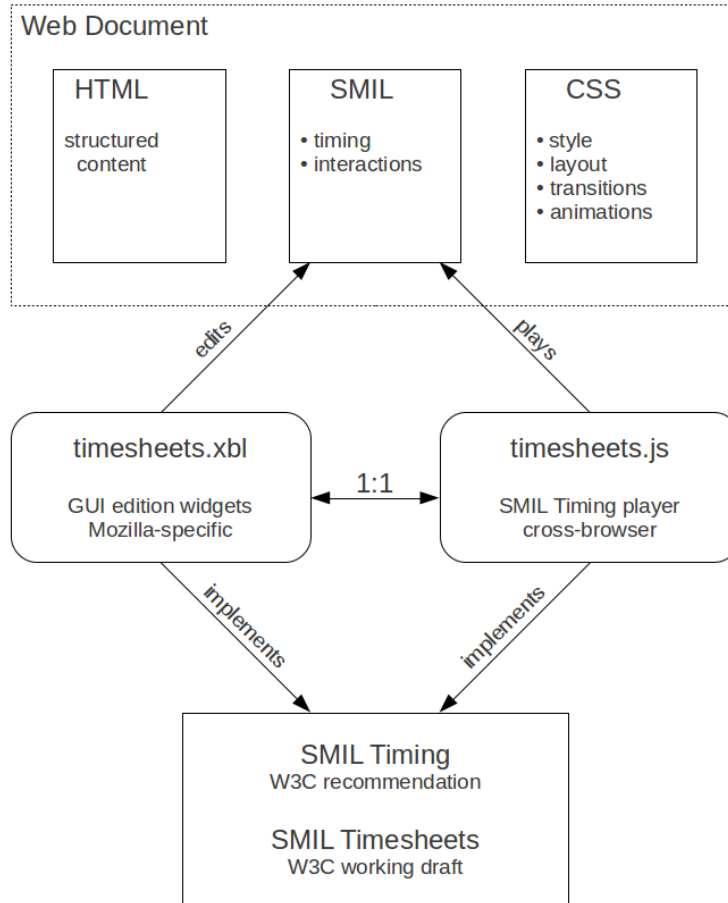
Web Document

HTML

structured content

SMIL

• timing
• interactions

CSS

• style
• layout
• transitions
• animations

edits

plays

timesheets.xbl

GUI edition widgets
Mozilla-specific

1:1

timesheets.js

SMIL Timing player
cross-browser

implements

implements

SMIL Timing
W3C recommendation

SMIL Timesheets
W3C working draft